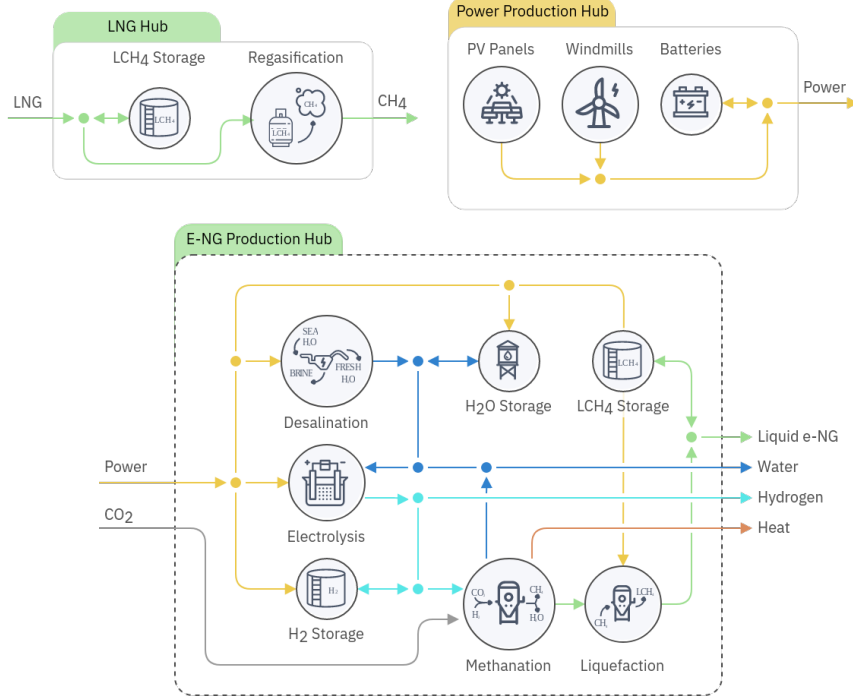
LNG Hub

LCH4 Storage

Regasification

LNG

LCH4

CH4

LCH4

CH4

Power Production Hub

PV Panels

Windmills

Batteries

Power

E-NG Production Hub

SEA H2O

BRINE

FRESH H2O

Desalination

H2O Storage

LCH4

LCH4 Storage

Liquid e-NG

Power

Water

Electrolysis

Hydrogen

CO2

Heat

H2

H2 Storage

CO2

H2

CH4

H2O

Methanation

LCH4

CH4

Liquefaction